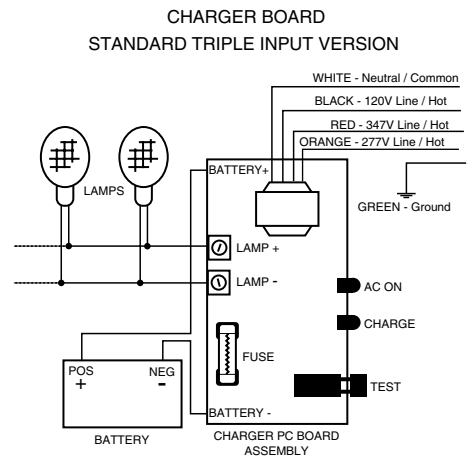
CHARGER BOARD
STANDARD TRIPLE INPUT VERSION

WHITE - Neutral / Common
BLACK - 120V Line / Hot
RED - 347V Line / Hot
ORANGE - 277V Line / Hot
GREEN - Ground

LAMPS
BATTERY+
LAMP +
LAMP -
AC ON
CHARGE
FUSE
TEST
POS
+
NEG
-
BATTERY -
BATTERY
CHARGER PC BOARD ASSEMBLY